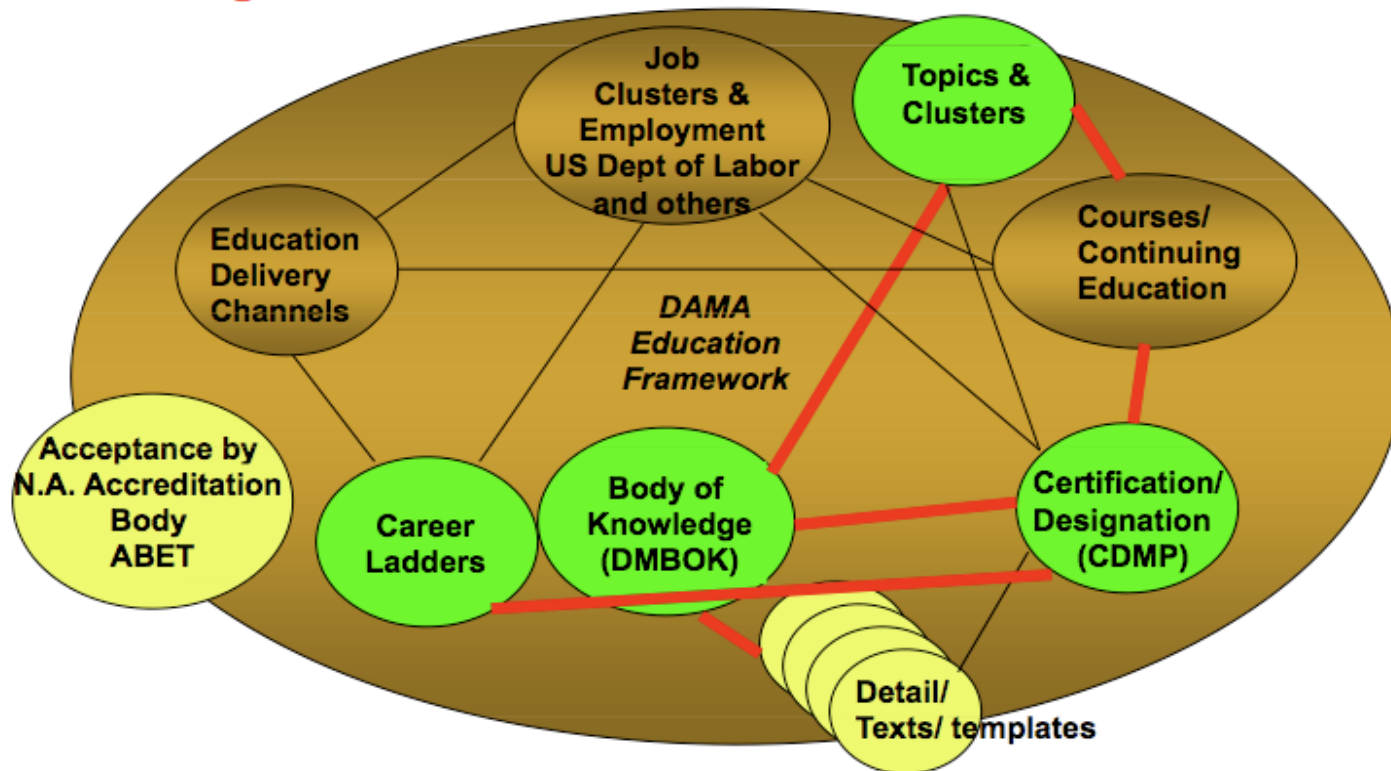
Job Clusters & Employment US Dept of Labor and others

Topics & Clusters

Education Delivery Channels

Courses/ Continuing Education

DAMA Education Framework

Acceptance by N.A. Accreditation Body ABET

Career Ladders

Body of Knowledge (DMBOK)

Certification/ Designation (CDMP)

Detail/ Texts/ templates